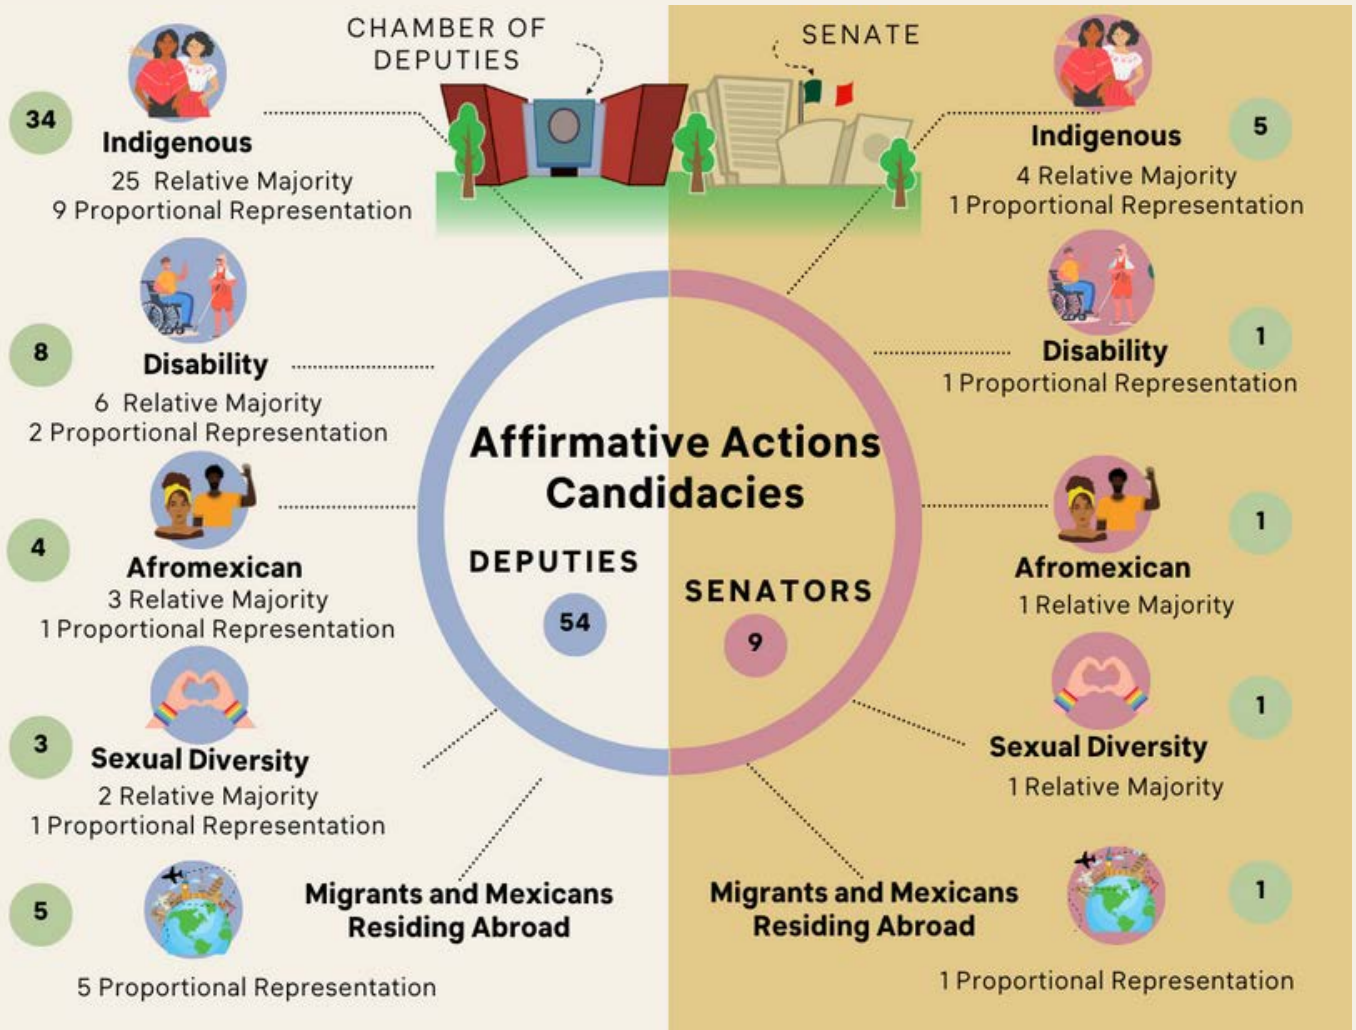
CHAMBER OF DEPUTIES

SENATE

Affirmative Actions Candidacies

DEPUTIES

54

SENATORS

9

34

Indigenous

25 Relative Majority
9 Proportional Representation

8

Disability

6 Relative Majority
2 Proportional Representation

4

Afromexican

3 Relative Majority
1 Proportional Representation

3

Sexual Diversity

2 Relative Majority
1 Proportional Representation

5

Migrants and Mexicans Residing Abroad

5 Proportional Representation

5

Indigenous

4 Relative Majority
1 Proportional Representation

1

Disability

1 Proportional Representation

1

Afromexican

1 Relative Majority

1

Sexual Diversity

1 Relative Majority

1

Migrants and Mexicans Residing Abroad

1 Proportional Representation